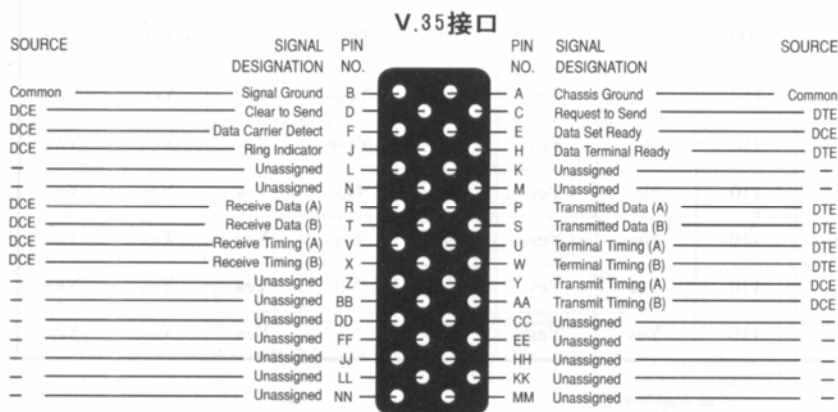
V.35接口

| SOURCE | SIGNAL DESIGNATION | PIN NO. | PIN NO. | SIGNAL DESIGNATION | SOURCE |
|---|---|---|---|---|---|
| Common | Signal Ground | B | A | Chassis Ground | Common |
| DCE | Clear to Send | D | C | Request to Send | DTE |
| DCE | Data Carrier Detect | F | E | Data Set Ready | DCE |
| DCE | Ring Indicator | J | H | Data Terminal Ready | DTE |
| — | Unassigned | L | K | Unassigned | — |
| — | Unassigned | N | M | Unassigned | — |
| DCE | Receive Data (A) | R | P | Transmitted Data (A) | DTE |
| DCE | Receive Data (B) | T | S | Transmitted Data (B) | DTE |
| DCE | Receive Timing (A) | V | U | Terminal Timing (A) | DTE |
| DCE | Receive Timing (B) | X | W | Terminal Timing (B) | DTE |
| — | Unassigned | Z | Y | Transmit Timing (A) | DCE |
| — | Unassigned | BB | AA | Transmit Timing (B) | DCE |
| — | Unassigned | DD | CC | Unassigned | — |
| — | Unassigned | FF | EE | Unassigned | — |
| — | Unassigned | JJ | HH | Unassigned | — |
| — | Unassigned | LL | KK | Unassigned | — |
| — | Unassigned | NN | MM | Unassigned | — |